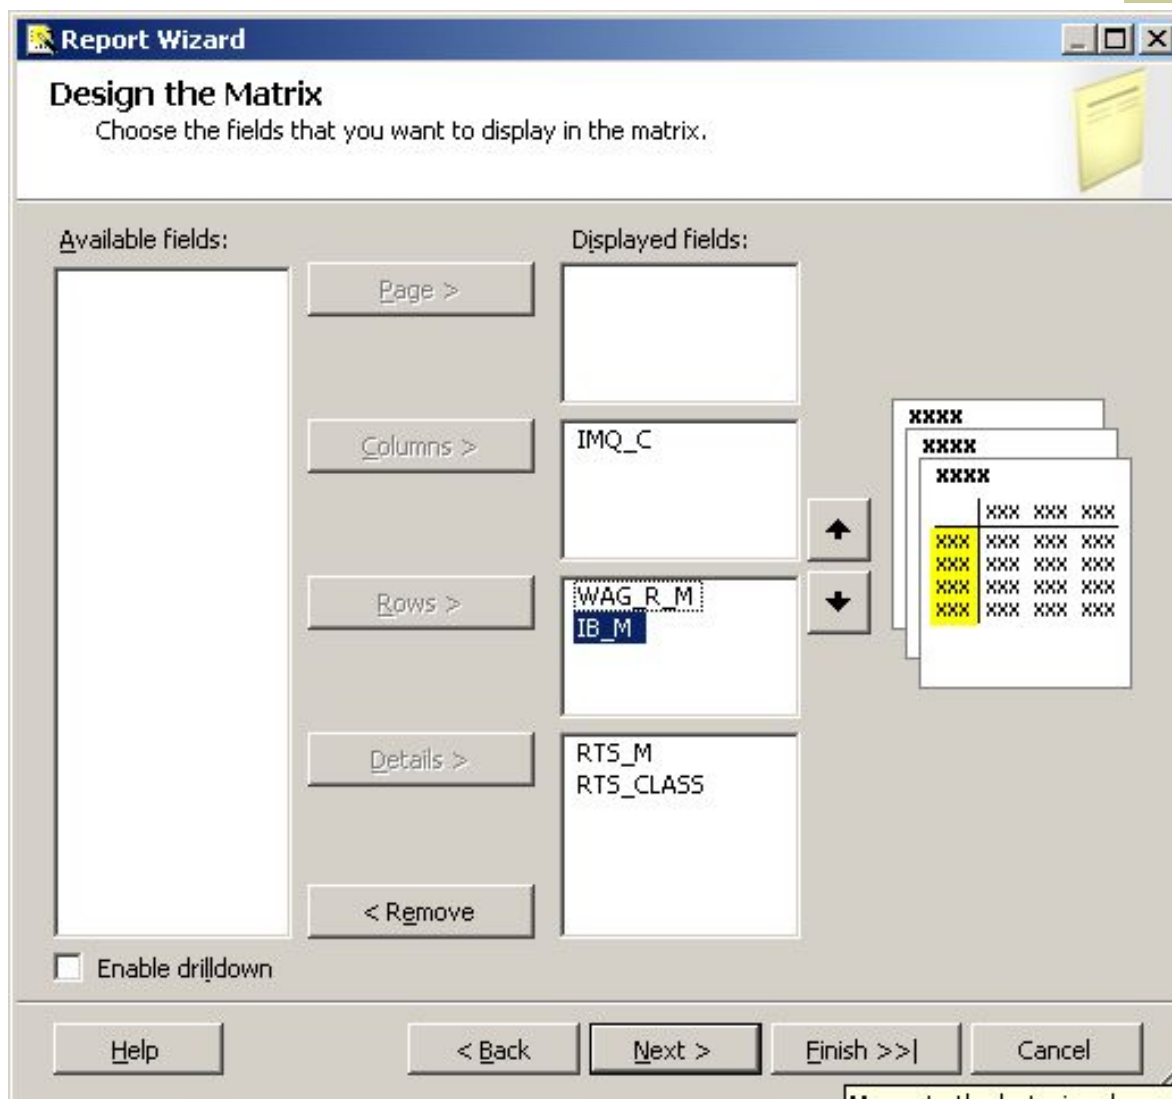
Report Wizard

Design the Matrix
Choose the fields that you want to display in the matrix.

Available fields:

Displayed fields:

Page >

Columns >

IMQ_C

Rows >

WAG_R_M
IB_M

Details >

RTS_M
RTS_CLASS

< Remove

xxxx
xxxx
xxxx

| | xxx | xxx | xxx |
|---|---|---|---|
| xxx | xxx | xxx | xxx |
| xxx | xxx | xxx | xxx |
| xxx | xxx | xxx | xxx |
| xxx | xxx | xxx | xxx |

Enable drilldown

Help

< Back

Next >

Finish >>|

Cancel

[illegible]